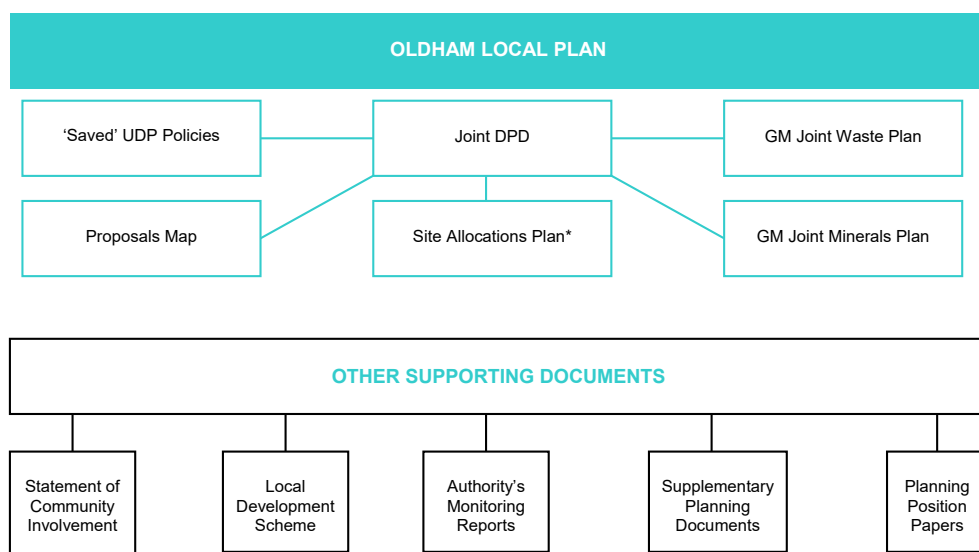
OLDHAM LOCAL PLAN

'Saved' UDP Policies

Joint DPD

GM Joint Waste Plan

Proposals Map

Site Allocations Plan*

GM Joint Minerals Plan

OTHER SUPPORTING DOCUMENTS

Statement of Community Involvement

Local Development Scheme

Authority's Monitoring Reports

Supplementary Planning Documents

Planning Position Papers